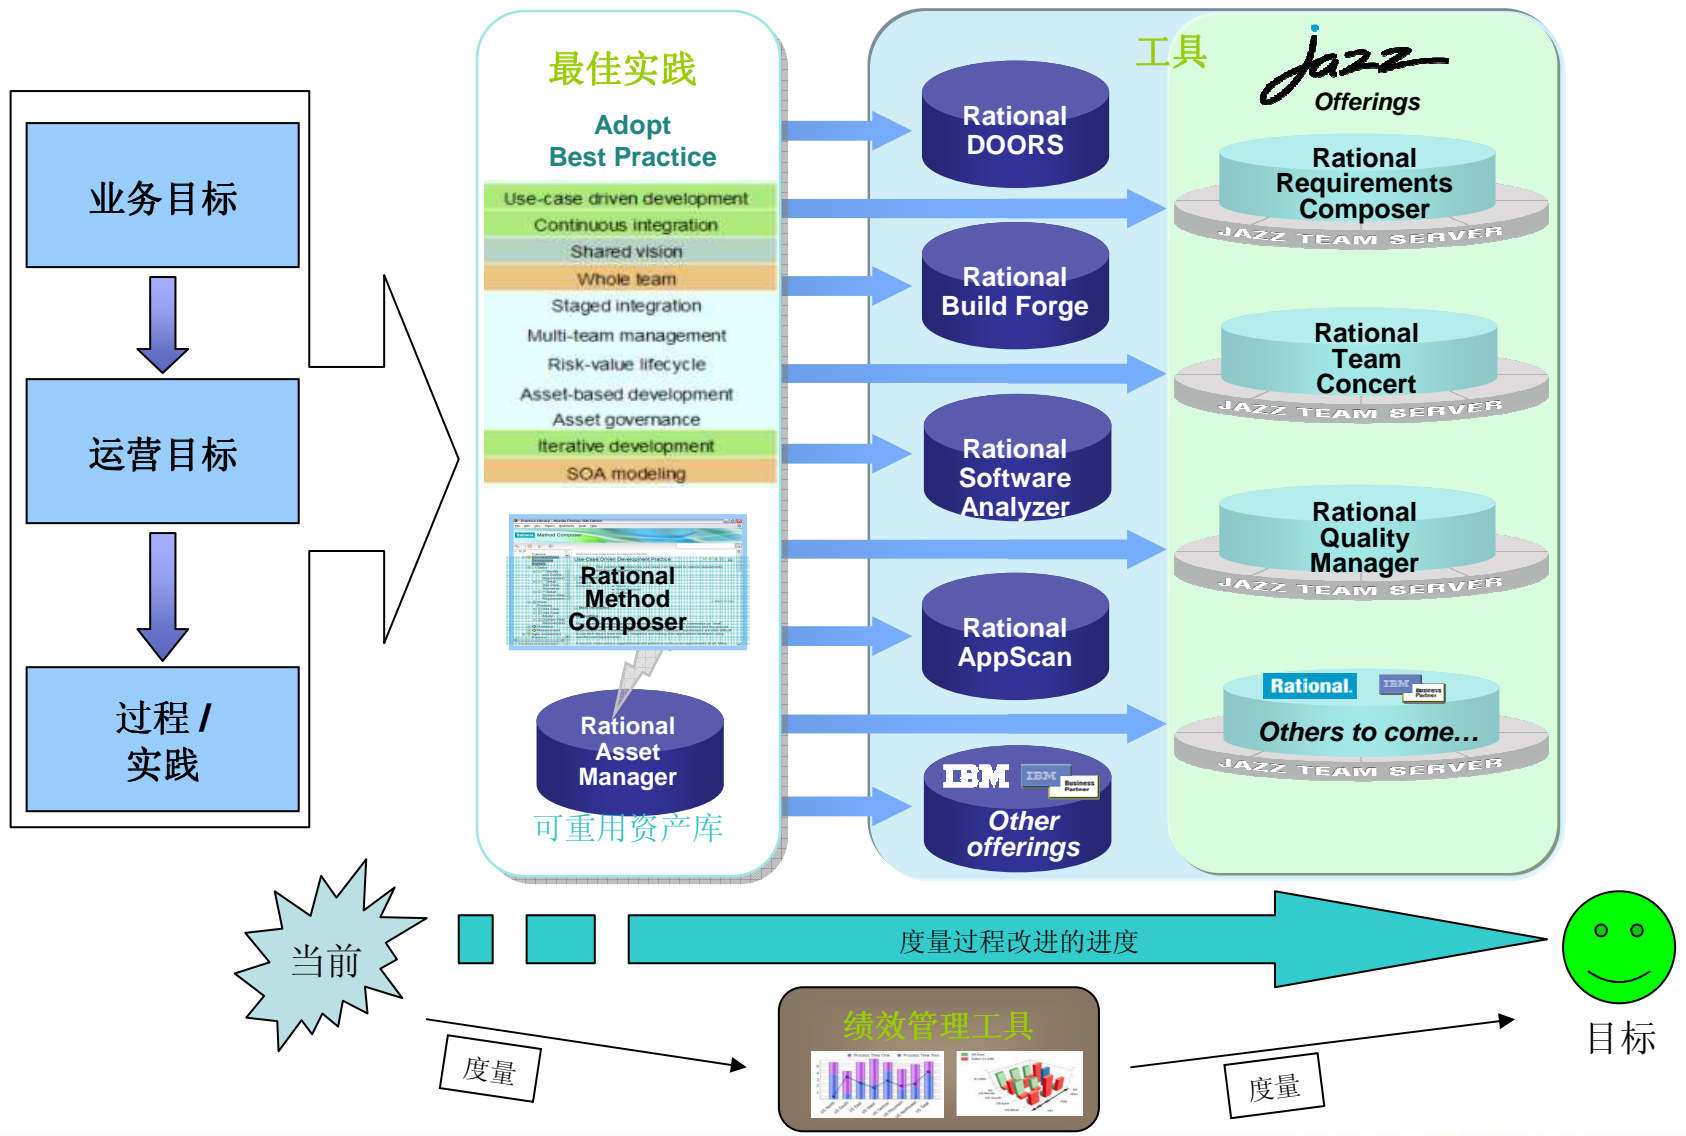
业务目标

运营目标

过程 /
实践

最佳实践

Adopt
Best Practice

Use-case driven development
Continuous integration
Shared vision
Whole team
Staged integration
Multi-team management
Risk-value lifecycle
Asset-based development
Asset governance
Iterative development
SOA modeling

Rational
Method
Composer

Rational
Asset
Manager

可重用资产库

工具

Rational
DOORS

Rational
Build Forge

Rational
Software
Analyzer

Rational
AppScan

IBM
Other
offerings

Jazz
Offerings

Rational
Requirements
Composer
JAZZ TEAM SERVER

Rational
Team
Concert
JAZZ TEAM SERVER

Rational
Quality
Manager
JAZZ TEAM SERVER

Rational.
Others to come…
JAZZ TEAM SERVER

当前

度量过程改进的进度

目标

绩效管理工具

度量

度量